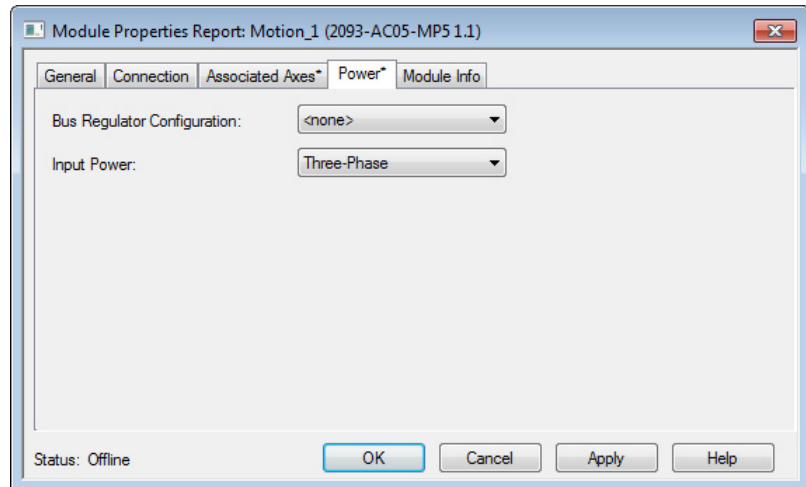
Module Properties Report: Motion_1 (2093-AC05-MP5 1.1)

General | Connection | Associated Axes* | Power* | Module Info

Bus Regulator Configuration: <none>

Input Power: Three-Phase

Status: Offline

OK | Cancel | Apply | Help